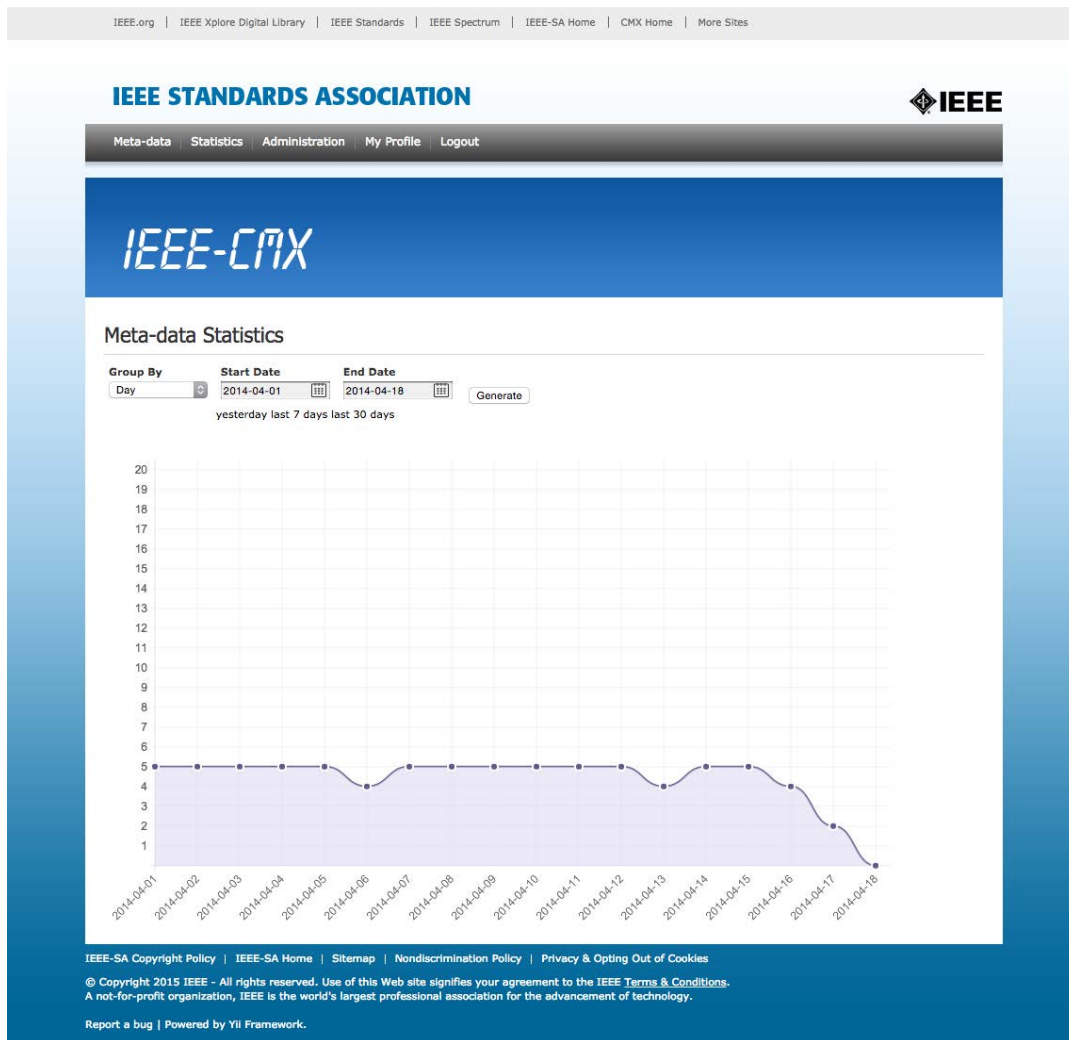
IEEE.org | IEEE Xplore Digital Library | IEEE Standards | IEEE Spectrum | IEEE-SA Home | CMX Home | More Sites

IEEE STANDARDS ASSOCIATION

IEEE

Meta-data | Statistics | Administration | My Profile | Logout

IEEE-CMX

Meta-data Statistics

Group By
Day

Start Date
2014-04-01

End Date
2014-04-18

Generate

yesterday last 7 days last 30 days

20
19
18
17
16
15
14
13
12
11
10
9
8
7
6
5
4
3
2
1

2014-04-01 2014-04-02 2014-04-03 2014-04-04 2014-04-05 2014-04-06 2014-04-07 2014-04-08 2014-04-09 2014-04-10 2014-04-11 2014-04-12 2014-04-13 2014-04-14 2014-04-15 2014-04-16 2014-04-17 2014-04-18

IEEE-SA Copyright Policy | IEEE-SA Home | Sitemap | Nondiscrimination Policy | Privacy & Opting Out of Cookies

© Copyright 2015 IEEE - All rights reserved. Use of this Web site signifies your agreement to the IEEE Terms & Conditions.
A not-for-profit organization, IEEE is the world's largest professional association for the advancement of technology.

Report a bug | Powered by Yii Framework.